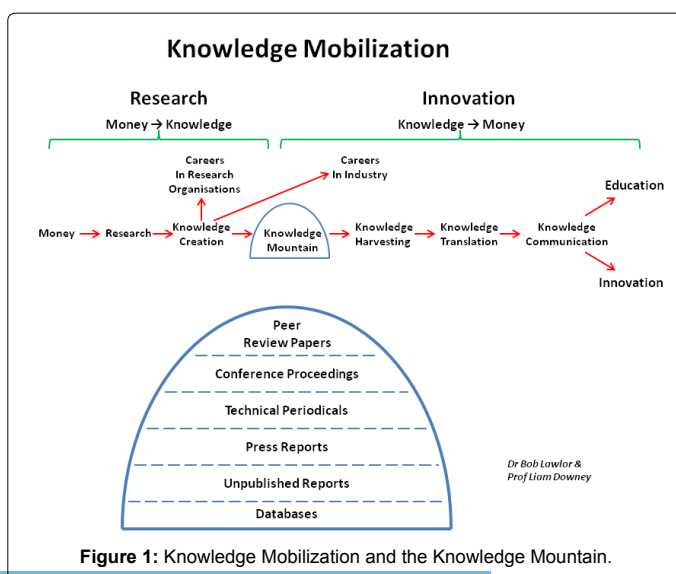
Knowledge Mobilization

Research

Money → Knowledge

Innovation

Knowledge → Money

Careers In Research Organisations

Careers In Industry

Education

Money → Research → Knowledge Creation

Knowledge Mountain

Knowledge Harvesting → Knowledge Translation → Knowledge Communication

Innovation

Peer Review Papers

Conference Proceedings

Technical Periodicals

Press Reports

Unpublished Reports

Databases

Dr Bob Lawlor & Prof Liam Downey

Figure 1: Knowledge Mobilization and the Knowledge Mountain.